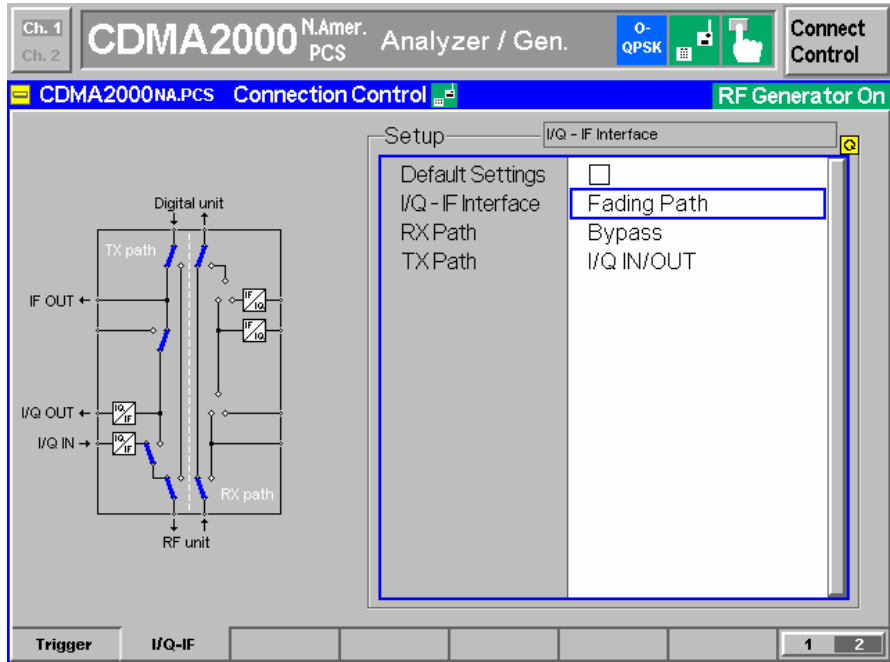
Ch. 1
Ch. 2
CDMA2000 N.Amer. PCS Analyzer / Gen.
O-QPSK
Connect Control

CDMA2000NA.PCS Connection Control
RF Generator On

Setup
I/Q - IF Interface

| | |
|---|---|
| Default Settings | ☐ |
| I/Q - IF Interface | Fading Path |
| RX Path | Bypass |
| TX Path | I/Q IN/OUT |

Digital unit
TX path
IF OUT
IF/IQ
IF/IQ
I/Q OUT
IQ/IF
I/Q IN
IQ/IF
RX path
RF unit

Trigger
I/Q-IF
1 2